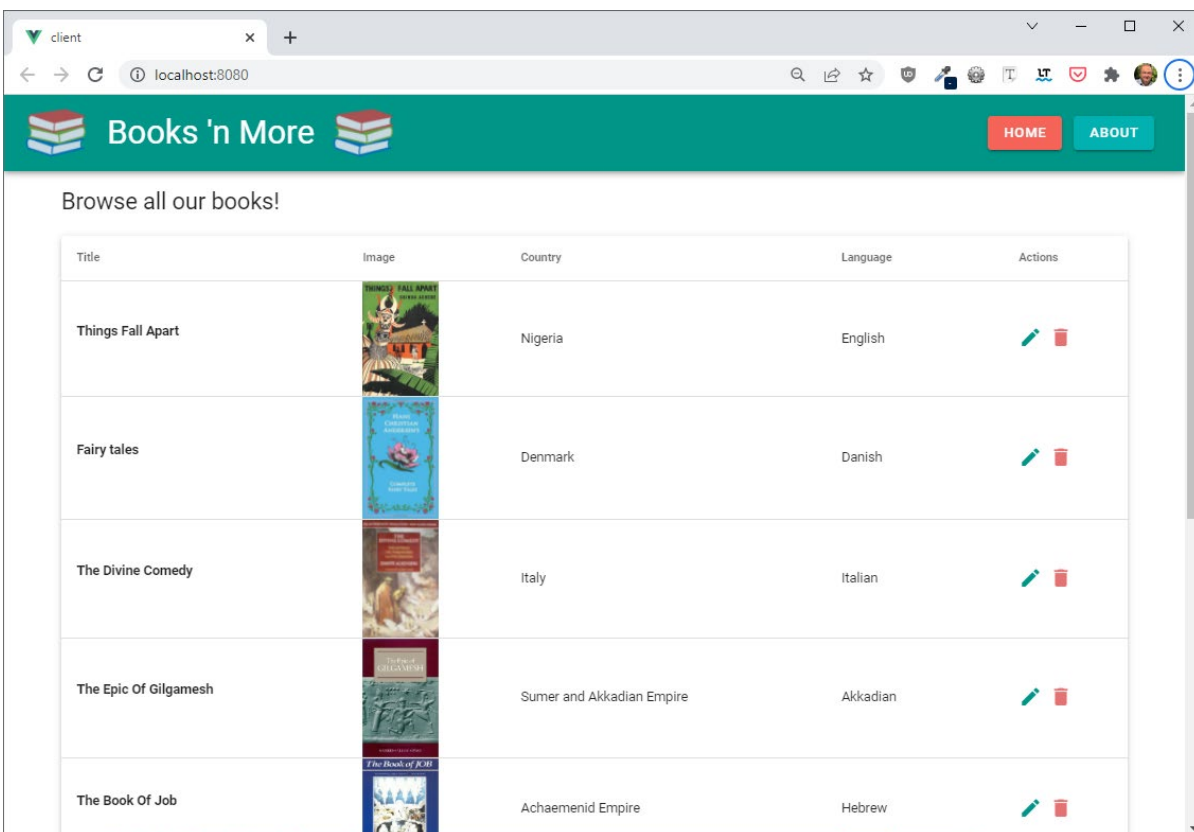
client

localhost:8080

Books 'n More

HOME ABOUT

Browse all our books!

| Title | Image | Country | Language | Actions |
|---|---|---|---|---|
| Things Fall Apart | THINGS FALL APART CHINUA ACHEBE | Nigeria | English | |
| Fairy tales | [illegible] | Denmark | Danish | |
| The Divine Comedy | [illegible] | Italy | Italian | |
| The Epic Of Gilgamesh | The Epic of GILGAMESH | Sumer and Akkadian Empire | Akkadian | |
| The Book Of Job | The Book of JOB | Achaemenid Empire | Hebrew | |